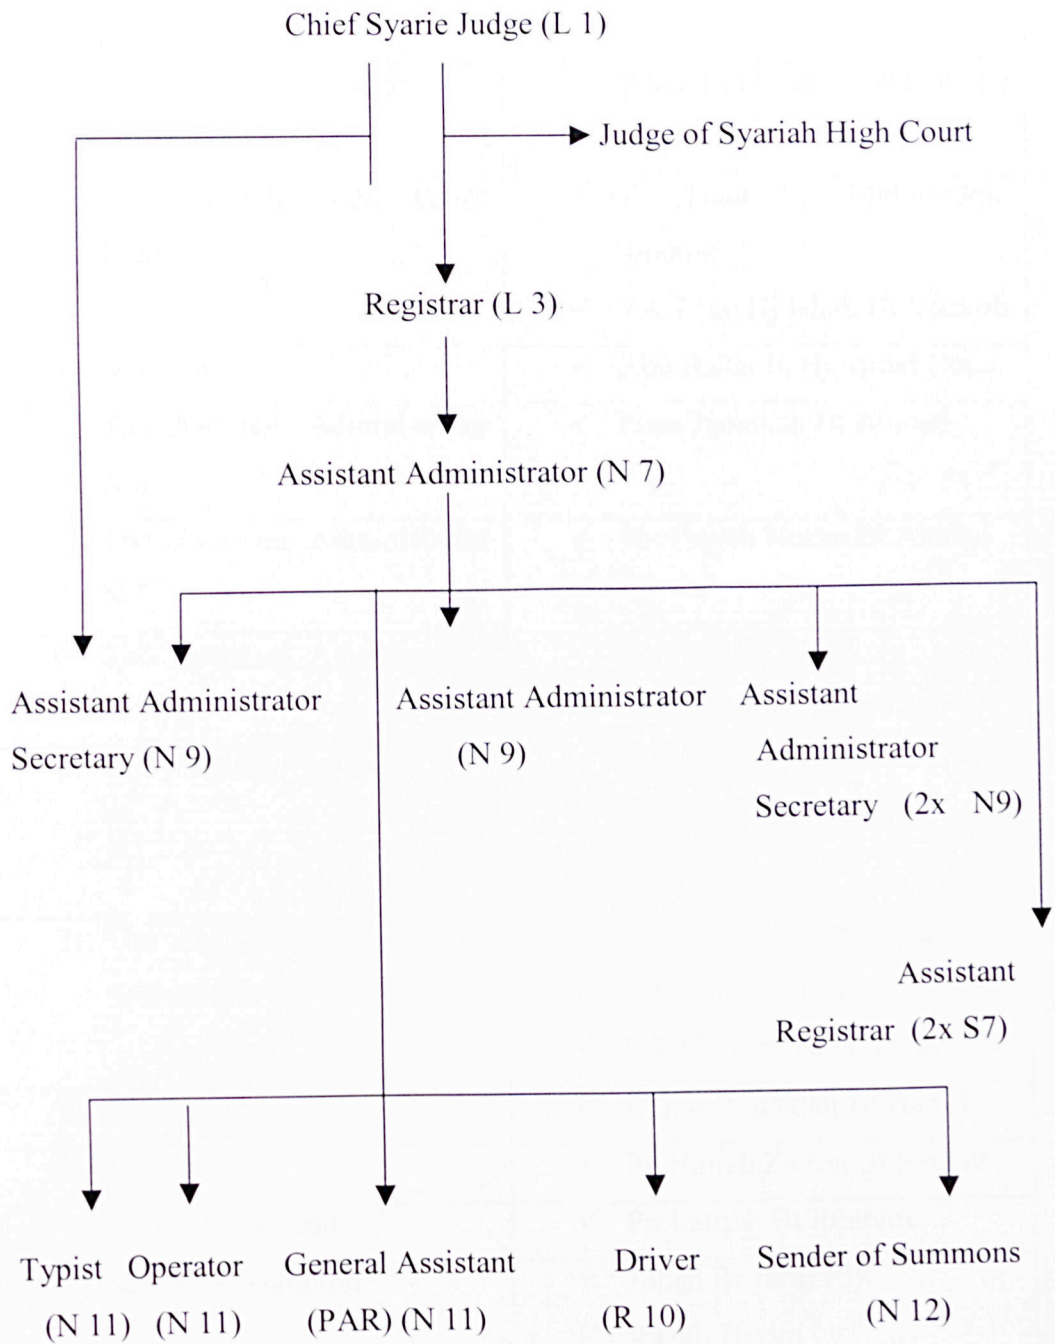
Chief Syarie Judge (L 1)

Judge of Syariah High Court

Registrar (L 3)

Assistant Administrator (N 7)

Assistant Administrator Secretary (N 9)

Assistant Administrator (N 9)

Assistant Administrator Secretary (2x N9)

Assistant Registrar (2x S7)

Typist (N 11)

Operator (N 11)

General Assistant (PAR) (N 11)

Driver (R 10)

Sender of Summons (N 12)